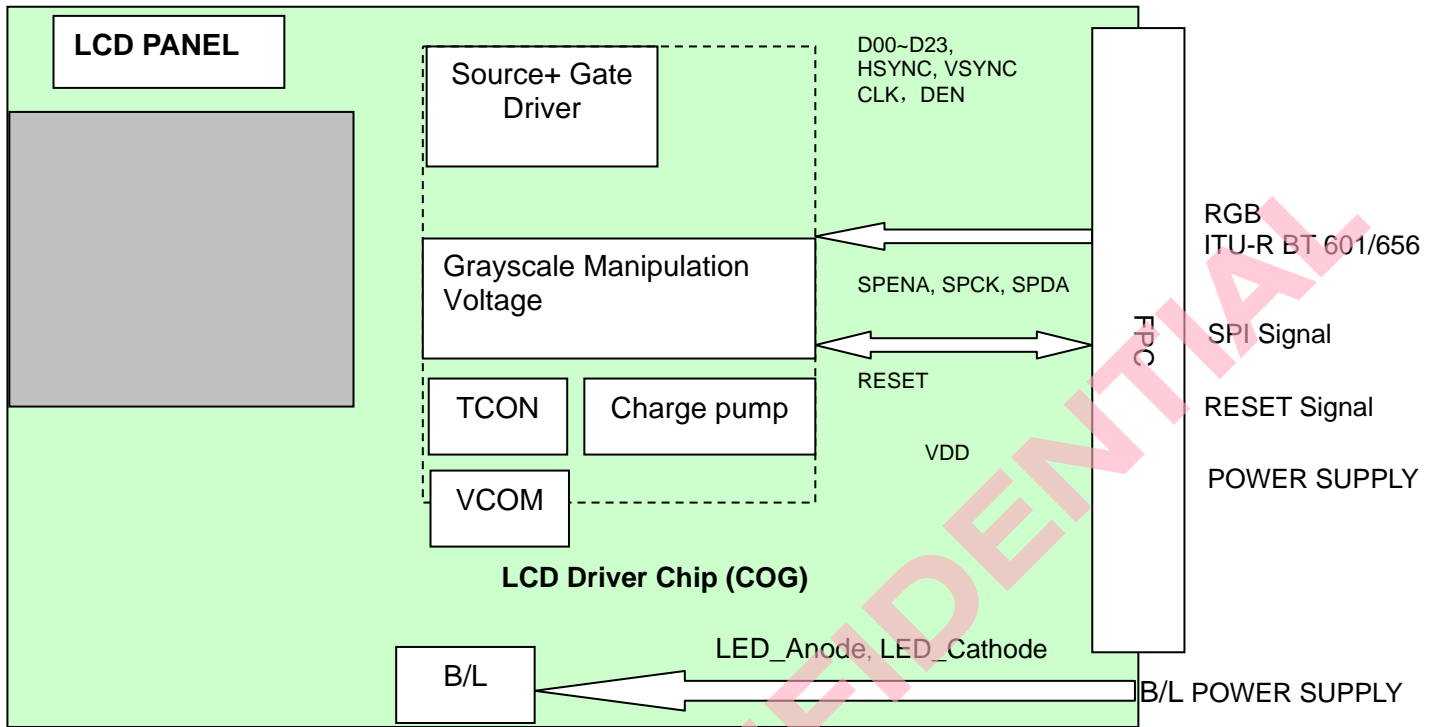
LCD PANEL

Source+ Gate Driver

D00~D23, HSYNC, VSYNC CLK，DEN

Grayscale Manipulation Voltage

SPENA, SPCK, SPDA

RESET

TCON

Charge pump

VDD

VCOM

LCD Driver Chip (COG)

FPC

RGB
ITU-R BT 601/656

SPI Signal

RESET Signal

POWER SUPPLY

B/L

LED_Anode, LED_Cathode

B/L POWER SUPPLY

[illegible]FIDENTIAL